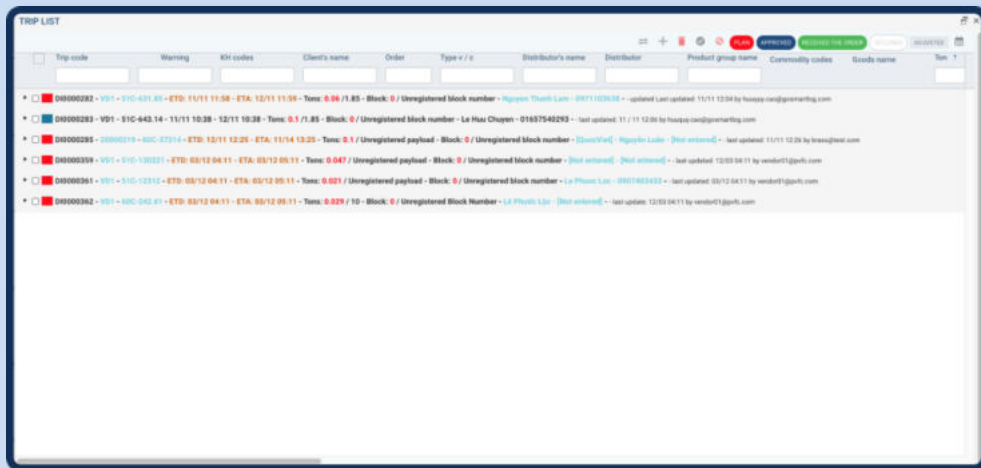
TRIP LIST

PLAN APPROVED RECEIVED THE ORDER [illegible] REJECTED

| Trip code | Warning | KH codes | Client's name | Order | Type v / c | Distributor's name | Distributor | Product group name | Commodity codes | Goods name | Ton |
|---|---|---|---|---|---|---|---|---|---|---|---|

DI0000282 - VD1 - 51C-631.85 - ETD: 11/11 11:58 - ETA: 12/11 11:59 - Tons: 0.06 /1.85 - Block: 0 / Unregistered block number - Nguyen Thanh Lam - 0971103638 - updated Last updated: 11/11 12:04 by huuquy.cao@gosmartlog.com

DI0000283 - VD1 - 51C-643.14 - 11/11 10:38 - 12/11 10:38 - Tons: 0.1 /1.85 - Block: 0 / Unregistered block number - Le Huu Chuyen - 01657540293 - last updated: 11 / 11 12:06 by huuquy.cao@gosmartlog.com

DI0000285 - 20000219 - 60C-37314 - ETD: 12/11 12:25 - ETA: 11/14 13:25 - Tons: 0.1 / Unregistered payload - Block: 0 / Unregistered block number - [QuocViet] - Nguyễn Luân - [Not entered] - last updated: 11/11 12:26 by brass@test.com

DI0000359 - VD1 - 51C-130221 - ETD: 03/12 04:11 - ETA: 03/12 05:11 - Tons: 0.047 / Unregistered payload - Block: 0 / Unregistered block number - [Not entered] - [Not entered] - last updated: 12/03 04:11 by vendor01@pvfc.com

DI0000361 - VD1 - 51C-12312 - ETD: 03/12 04:11 - ETA: 03/12 05:11 - Tons: 0.021 / Unregistered payload - Block: 0 / Unregistered block number - Le Phuoc Loc - 0907483433 - last updated: 03/12 04:11 by vendor01@pvfc.com

DI0000362 - VD1 - 60C-242.41 - ETD: 03/12 04:11 - ETA: 03/12 05:11 - Tons: 0.029 / 10 - Block: 0 / Unregistered Block Number - Lê Phước Lộc - [Not entered] - last update: 12/03 04:11 by vendor01@pvfc.com